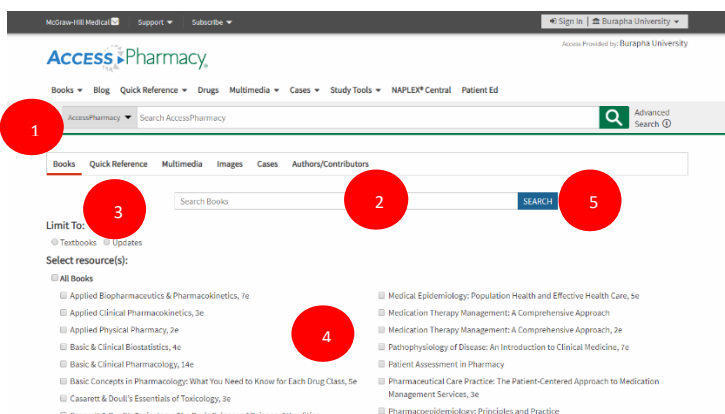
McGraw-Hill Medical | Support ▾ | Subscribe ▾

Sign In | Burapha University ▾

AccessPharmacy

Access Provided by: Burapha University

Books ▾ Blog Quick Reference ▾ Drugs Multimedia ▾ Cases ▾ Study Tools ▾ NAPLEX® Central Patient Ed

1

AccessPharmacy ▾ Search AccessPharmacy

Advanced Search ⓘ

Books | Quick Reference | Multimedia | Images | Cases | Authors/Contributors

3

2

5

Search Books

SEARCH

Limit To:

Textbooks Updates

Select resource(s):

All Books

4

Applied Biopharmaceutics & Pharmacokinetics, 7e

Applied Clinical Pharmacokinetics, 3e

Applied Physical Pharmacy, 2e

Basic & Clinical Biostatistics, 4e

Basic & Clinical Pharmacology, 14e

Basic Concepts in Pharmacology: What You Need to Know for Each Drug Class, 5e

Casarett & Doull's Essentials of Toxicology, 3e

Medical Epidemiology: Population Health and Effective Health Care, 5e

Medication Therapy Management: A Comprehensive Approach

Medication Therapy Management: A Comprehensive Approach, 2e

Pathophysiology of Disease: An Introduction to Clinical Medicine, 7e

Patient Assessment in Pharmacy

Pharmaceutical Care Practice: The Patient-Centered Approach to Medication Management Services, 3e

Pharmacoepidemiology: Principles and Practice